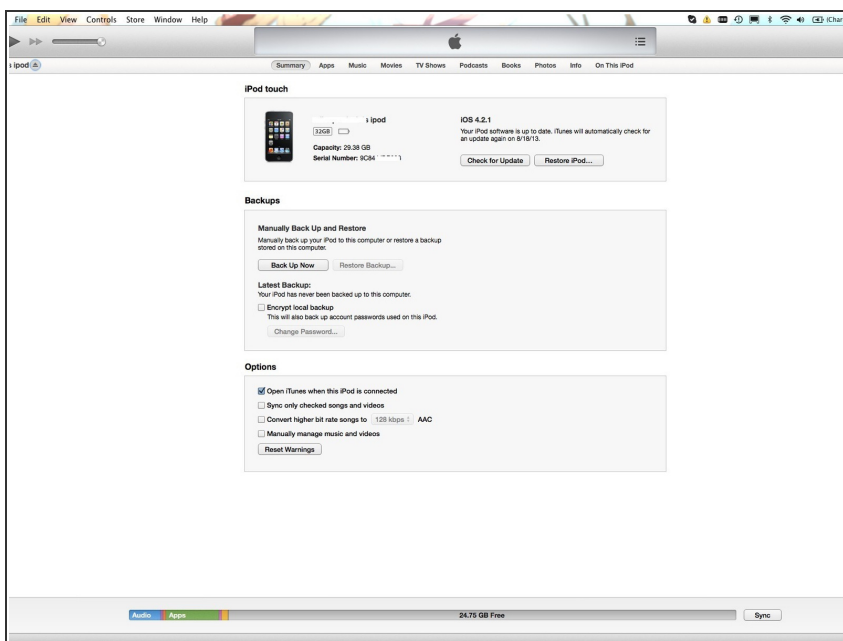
File Edit View Controls Store Window Help

iChat

s ipod

Summary Apps Music Movies TV Shows Podcasts Books Photos Info On This iPod

iPod touch

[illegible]s ipod
32GB
Capacity: 29.38 GB
Serial Number: 9C84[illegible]

iOS 4.2.1
Your iPod software is up to date. iTunes will automatically check for an update again on 8/18/13.

Check for Update Restore iPod...

Backups

Manually Back Up and Restore
Manually back up your iPod to this computer or restore a backup stored on this computer.

Back Up Now Restore Backup...

Latest Backup:
Your iPod has never been backed up to this computer.

Encrypt local backup
This will also back up account passwords used on this iPod.

Change Password...

Options

Open iTunes when this iPod is connected
Sync only checked songs and videos
Convert higher bit rate songs to 128 kbps AAC
Manually manage music and videos

Reset Warnings

Audio Apps 24.75 GB Free Sync